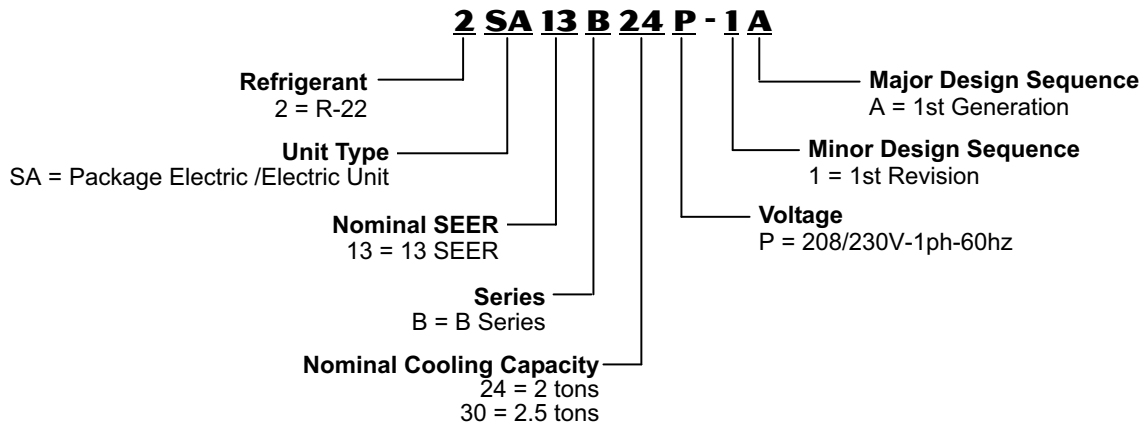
2 SA 13 B 24 P - 1 A

Refrigerant
2 = R-22

Unit Type
SA = Package Electric /Electric Unit

Nominal SEER
13 = 13 SEER

Series
B = B Series

Nominal Cooling Capacity
24 = 2 tons
30 = 2.5 tons

Major Design Sequence
A = 1st Generation

Minor Design Sequence
1 = 1st Revision

Voltage
P = 208/230V-1ph-60hz